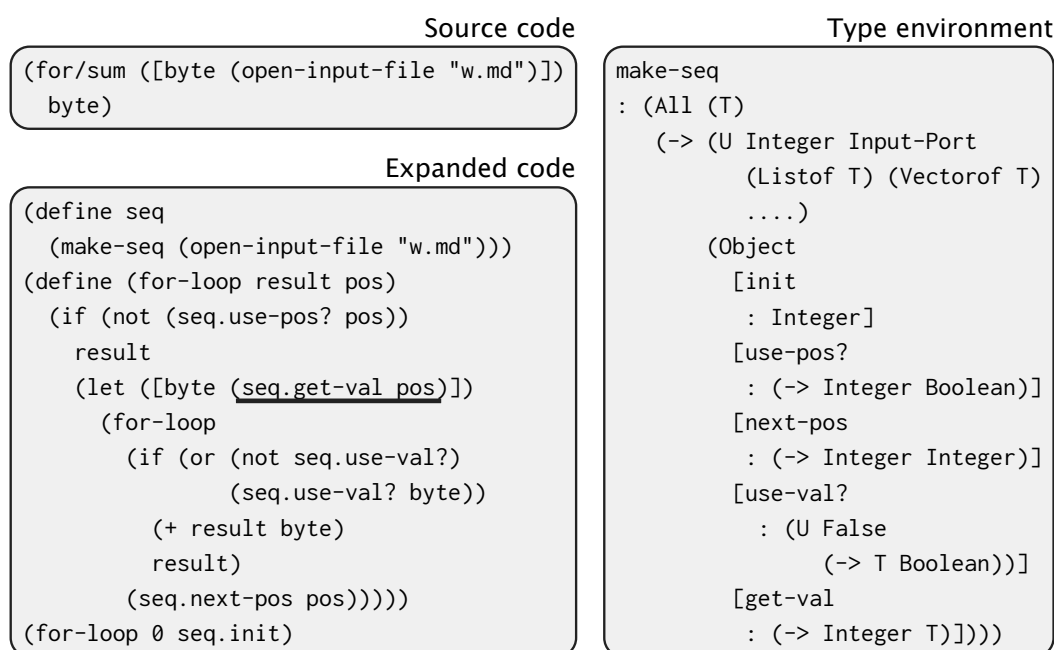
Source code

(for/sum ([byte (open-input-file "w.md")])
  byte)

Expanded code

(define seq
  (make-seq (open-input-file "w.md")))
(define (for-loop result pos)
  (if (not (seq.use-pos? pos))
    result
    (let ([byte (seq.get-val pos)])
      (for-loop
        (if (or (not seq.use-val?)
                (seq.use-val? byte))
          (+ result byte)
          result)
        (seq.next-pos pos)))))
(for-loop 0 seq.init)

Type environment

make-seq
: (All (T)
    (-> (U Integer Input-Port
           (Listof T) (Vectorof T)
           ....)
        (Object
          [init
           : Integer]
          [use-pos?
           : (-> Integer Boolean)]
          [next-pos
           : (-> Integer Integer)]
          [use-val?
           : (U False
                (-> T Boolean))]
          [get-val
           : (-> Integer T)])))